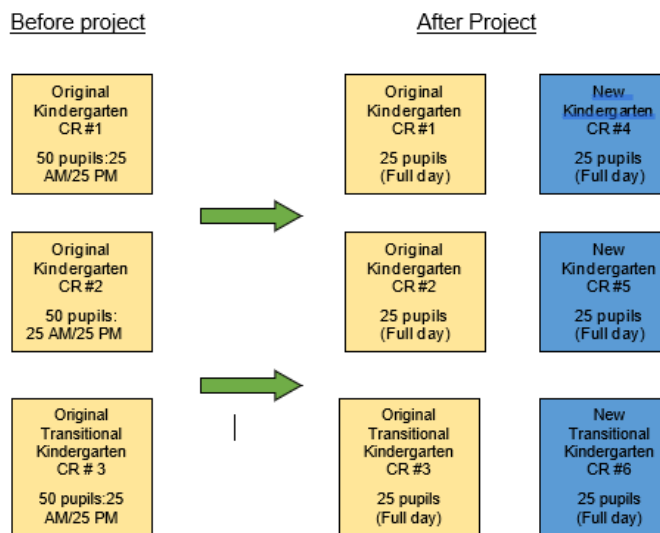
Before project

After Project

Original Kindergarten CR #1

50 pupils:25 AM/25 PM

Original Kindergarten CR #2

50 pupils: 25 AM/25 PM

Original Transitional Kindergarten CR # 3

50 pupils:25 AM/25 PM

Original Kindergarten CR #1

25 pupils (Full day)

New Kindergarten CR #4

25 pupils (Full day)

Original Kindergarten CR #2

25 pupils (Full day)

New Kindergarten CR #5

25 pupils (Full day)

Original Transitional Kindergarten CR #3

25 pupils (Full day)

New Transitional Kindergarten CR #6

25 pupils (Full day)